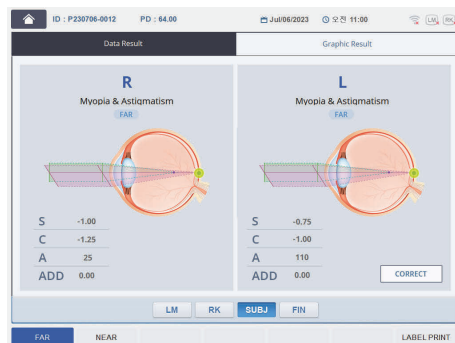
ID : P230706-0012 PD : 64.00 Jul/06/2023 오전 11:00 LM RK

Data Result

Graphic Result

R
Myopia & Astigmatism
FAR

| S | -1.00 |
|---|---|
| C | -1.25 |
| A | 25 |
| ADD | 0.00 |

L
Myopia & Astigmatism
FAR

| S | -0.75 |
|---|---|
| C | -1.00 |
| A | 110 |
| ADD | 0.00 |

CORRECT

LM RK SUBJ FIN

FAR NEAR LABEL PRINT